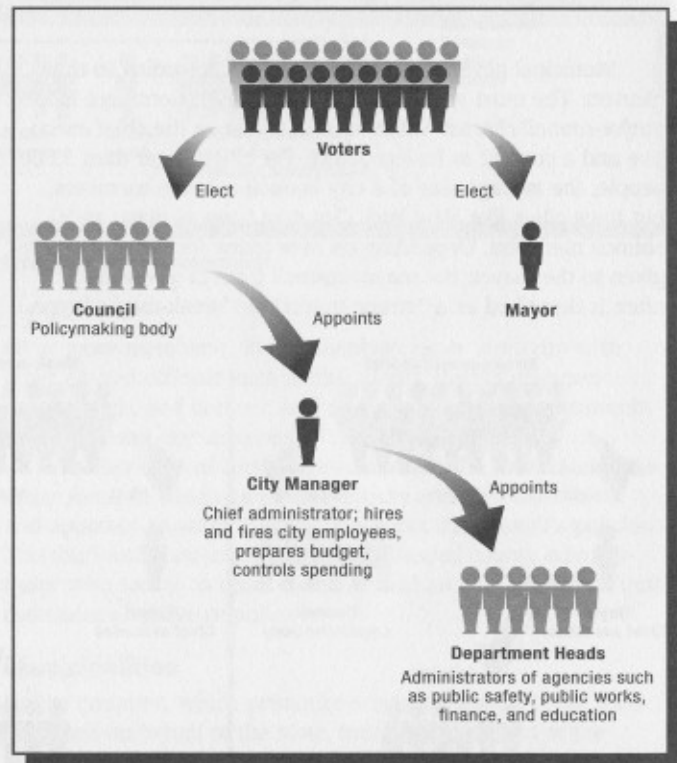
Voters

Elect

Elect

Council
Policymaking body

Mayor

Appoints

City Manager
Chief administrator; hires and fires city employees, prepares budget, controls spending

Appoints

Department Heads
Administrators of agencies such as public safety, public works, finance, and education